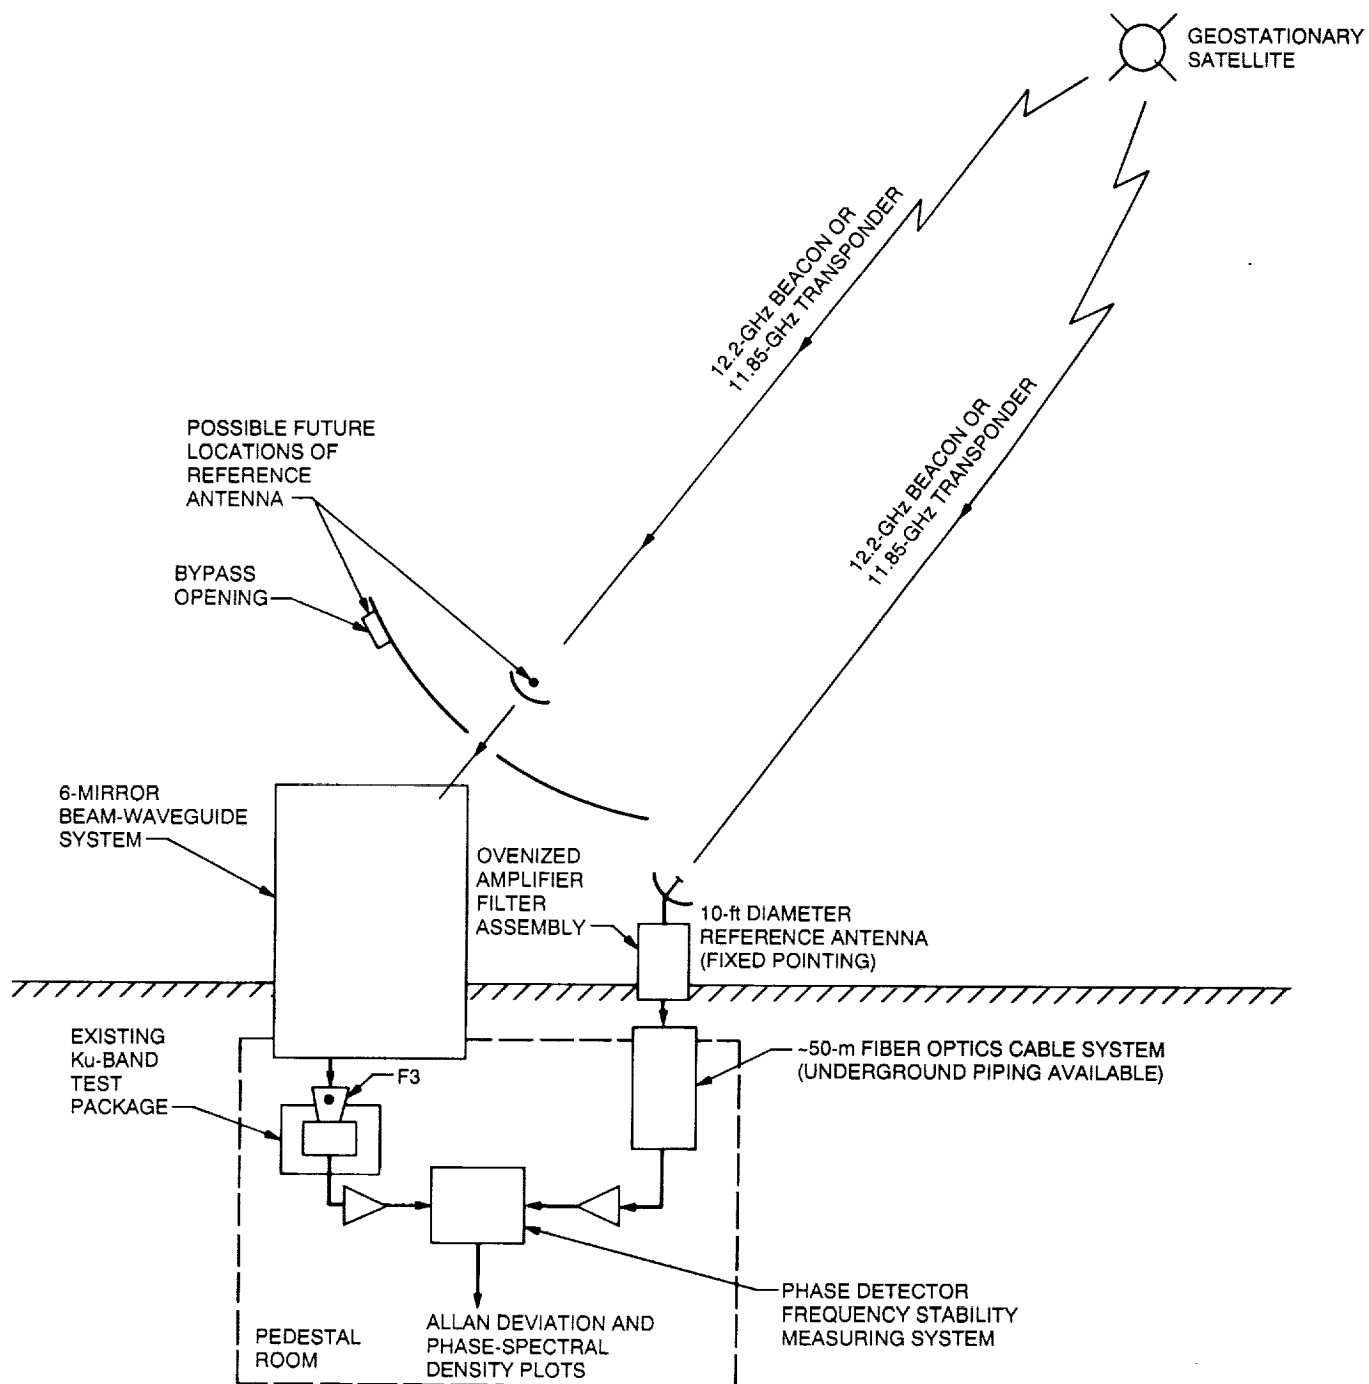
GEOSTATIONARY SATELLITE

12.2-GHz BEACON OR 11.85-GHz TRANSPONDER

12.2-GHz BEACON OR 11.85-GHz TRANSPONDER

POSSIBLE FUTURE LOCATIONS OF REFERENCE ANTENNA

BYPASS OPENING

6-MIRROR BEAM-WAVEGUIDE SYSTEM

OVENIZED AMPLIFIER FILTER ASSEMBLY

10-ft DIAMETER REFERENCE ANTENNA (FIXED POINTING)

EXISTING Ku-BAND TEST PACKAGE

F3

~50-m FIBER OPTICS CABLE SYSTEM (UNDERGROUND PIPING AVAILABLE)

PHASE DETECTOR FREQUENCY STABILITY MEASURING SYSTEM

PEDESTAL ROOM

ALLAN DEVIATION AND PHASE-SPECTRAL DENSITY PLOTS